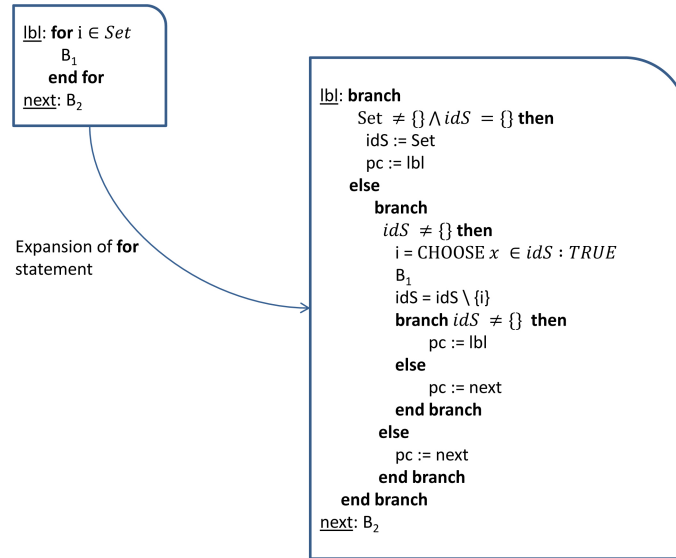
lbl: **for** i $\in Set$
B$_1$
**end for**
next: B$_2$

Expansion of **for** statement

lbl: **branch**
Set $\neq \{\} \wedge idS = \{\}$ **then**
idS := Set
pc := lbl
**else**
**branch**
$idS \neq \{\}$ **then**
i = CHOOSE $x \in idS : TRUE$
B$_1$
idS = idS \ {i}
**branch** $idS \neq \{\}$ **then**
pc := lbl
**else**
pc := next
**end branch**
**else**
pc := next
**end branch**
**end branch**
next: B$_2$